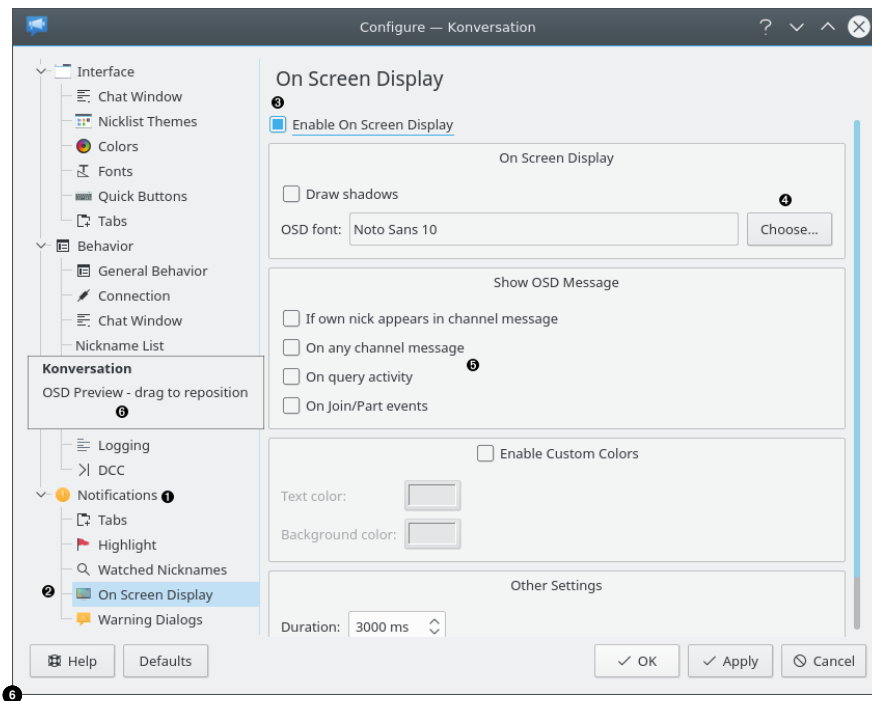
Configure — Konversation

Interface
Chat Window
Nicklist Themes
Colors
Fonts
Quick Buttons
Tabs
Behavior
General Behavior
Connection
Chat Window
Nickname List

Konversation
OSD Preview - drag to reposition
❻

Logging
DCC
Notifications ❶
Tabs
Highlight
Watched Nicknames
❷ On Screen Display
Warning Dialogs

On Screen Display
❸
Enable On Screen Display

On Screen Display
Draw shadows ❹
OSD font: Noto Sans 10 Choose...

Show OSD Message
If own nick appears in channel message
On any channel message ❺
On query activity
On Join/Part events

Enable Custom Colors
Text color:
Background color:

Other Settings
Duration: 3000 ms

Help Defaults OK Apply Cancel
❻